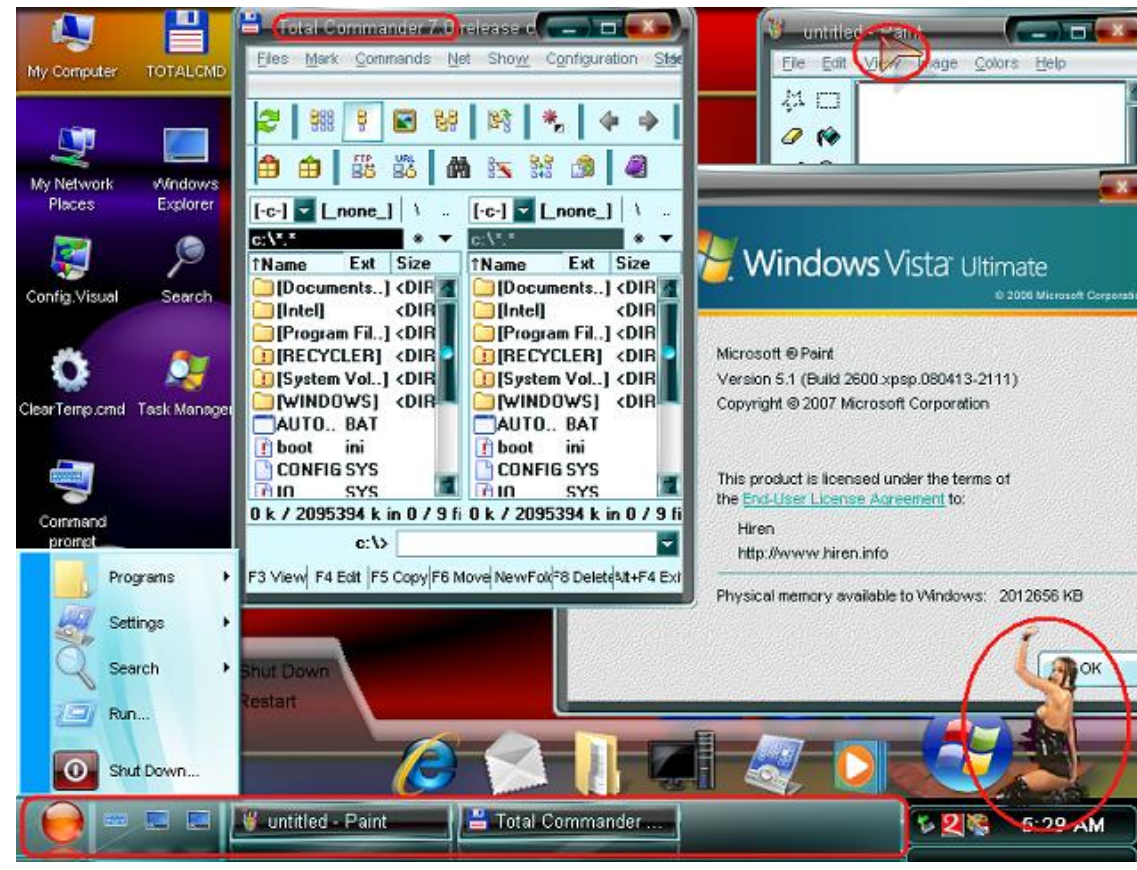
My Computer
TOTALCMD
My Network Places
Windows Explorer
Config.Visual
Search
ClearTemp.cmd
Task Manager
Command prompt

Total Commander 7.0 release c
Files Mark Commands Net Show Configuration Sta
[-c-] [_none_] \ ..
[-c-] [_none_] \ ..
c:\*.*
c:\*.*

| ↑Name | Ext | Size |
|---|---|---|
| [Documents..] | | <DIR |
| [Intel] | | <DIR |
| [Program Fil..] | | <DIR |
| [RECYCLER] | | <DIR |
| [System Vol..] | | <DIR |
| [WINDOWS] | | <DIR |
| AUTO.. | BAT | |
| boot | ini | |
| CONFIG | SYS | |
| IO | SYS | |

| ↑Name | Ext | Size |
|---|---|---|
| [Documents..] | | <DIR |
| [Intel] | | <DIR |
| [Program Fil..] | | <DIR |
| [RECYCLER] | | <DIR |
| [System Vol..] | | <DIR |
| [WINDOWS] | | <DIR |
| AUTO.. | BAT | |
| boot | ini | |
| CONFIG | SYS | |
| IO | SYS | |

0 k / 2095394 k in 0 / 9 fi 0 k / 2095394 k in 0 / 9 fi
c:\>
F3 View F4 Edit F5 Copy F6 Move NewFol F8 Delete Alt+F4 Exit

untitled - Paint
File Edit View Image Colors Help

Windows Vista Ultimate
© 2006 Microsoft Corporation

Microsoft ® Paint
Version 5.1 (Build 2600.xpsp.080413-2111)
Copyright © 2007 Microsoft Corporation

This product is licensed under the terms of the End-User License Agreement to:
Hiren
http://www.hiren.info

Physical memory available to Windows: 2012656 KB
OK

Programs
Settings
Search
Run...
Shut Down...
Shut Down
Restart

untitled - Paint
Total Commander ...
5:29 AM